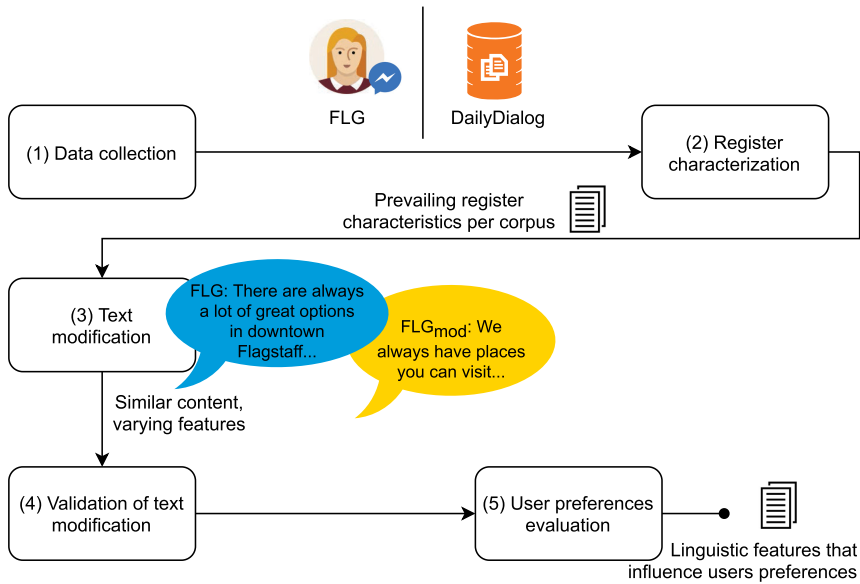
FLG

DailyDialog

(1) Data collection

(2) Register characterization

Prevailing register characteristics per corpus

(3) Text modification

FLG: There are always a lot of great options in downtown Flagstaff...

$FLG_{mod}$: We always have places you can visit...

Similar content, varying features

(4) Validation of text modification

(5) User preferences evaluation

Linguistic features that influence users preferences